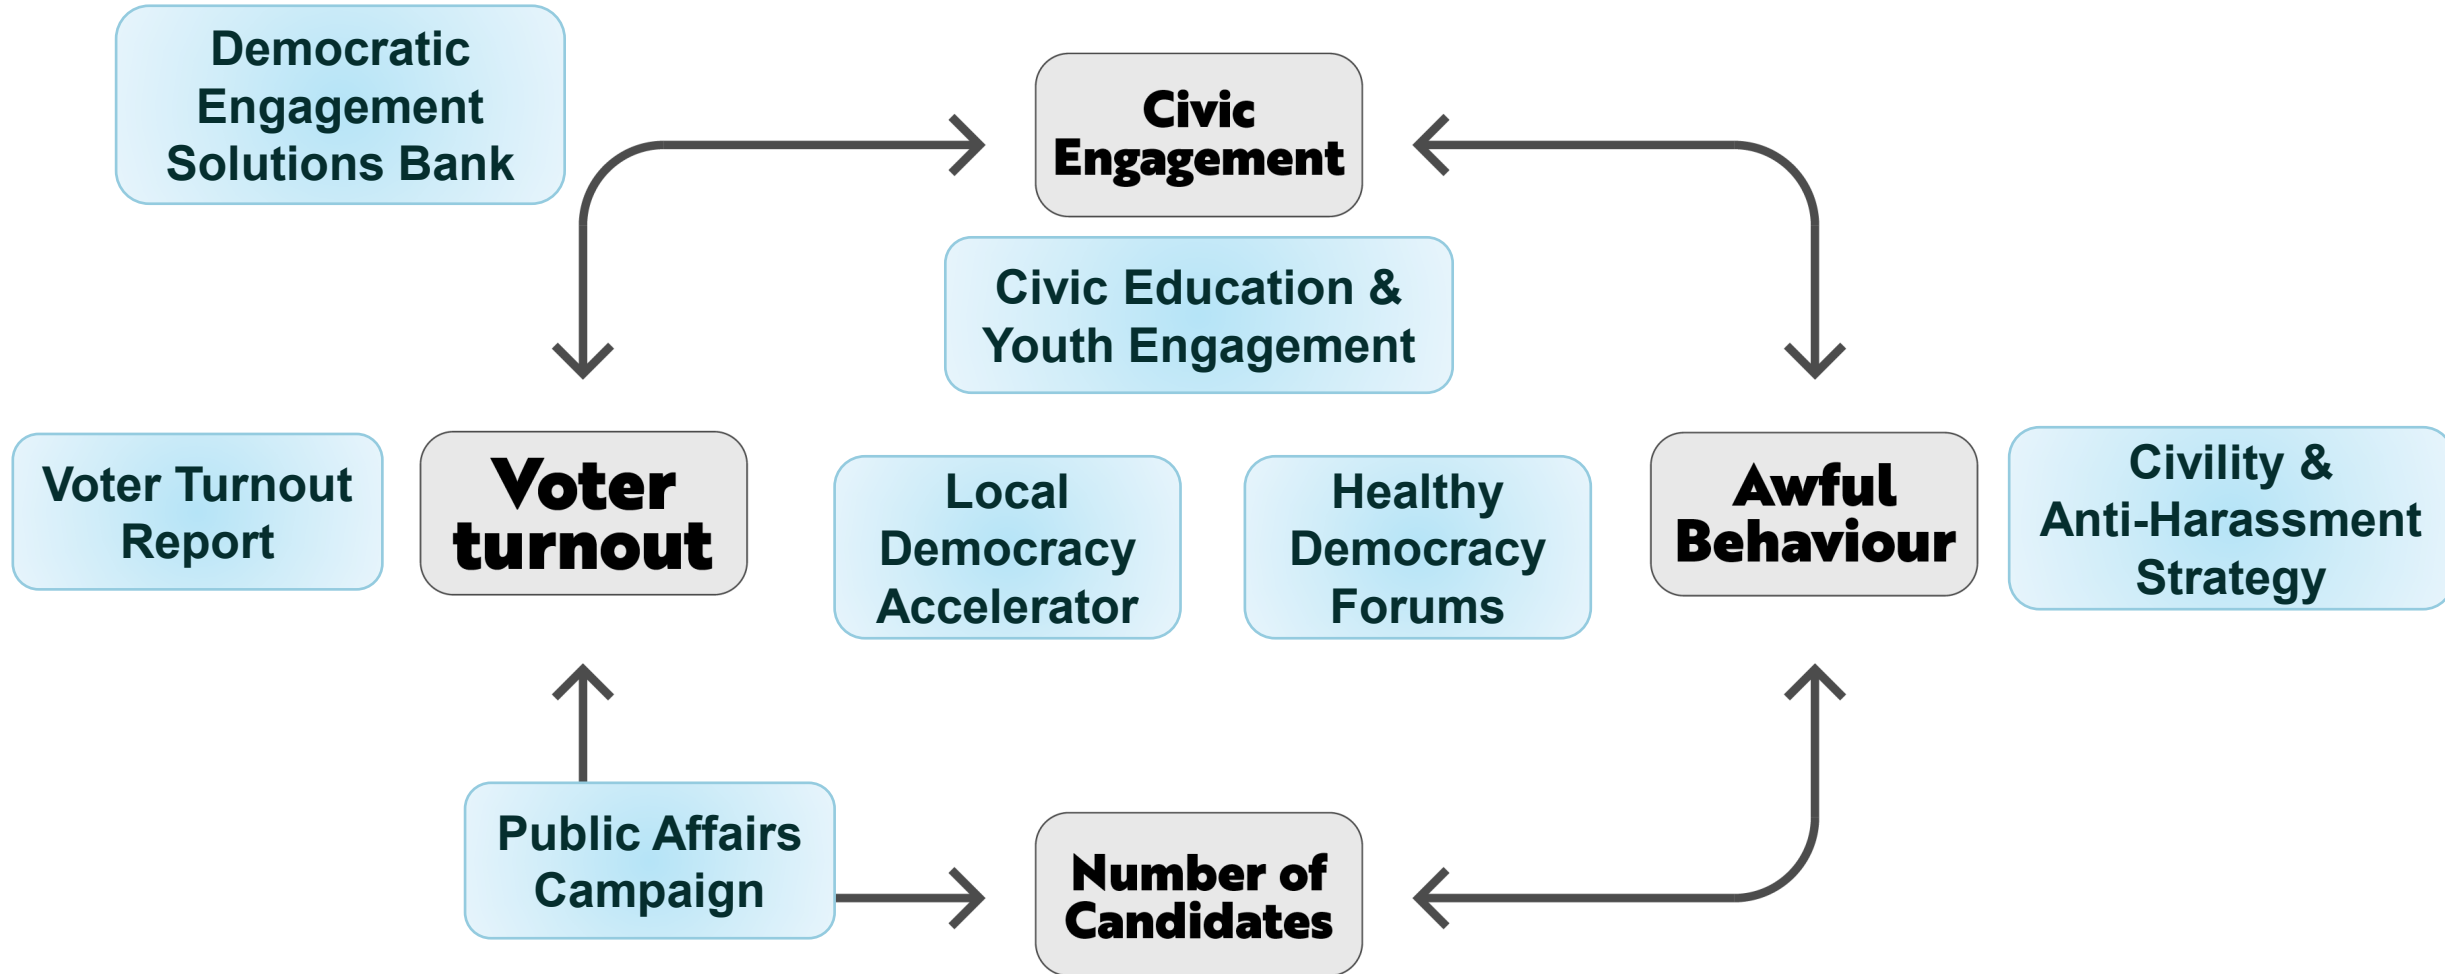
Democratic Engagement Solutions Bank

Civic Engagement

Civic Education & Youth Engagement

Voter Turnout Report

Voter turnout

Local Democracy Accelerator

Healthy Democracy Forums

Awful Behaviour

Civility & Anti-Harassment Strategy

Public Affairs Campaign

Number of Candidates